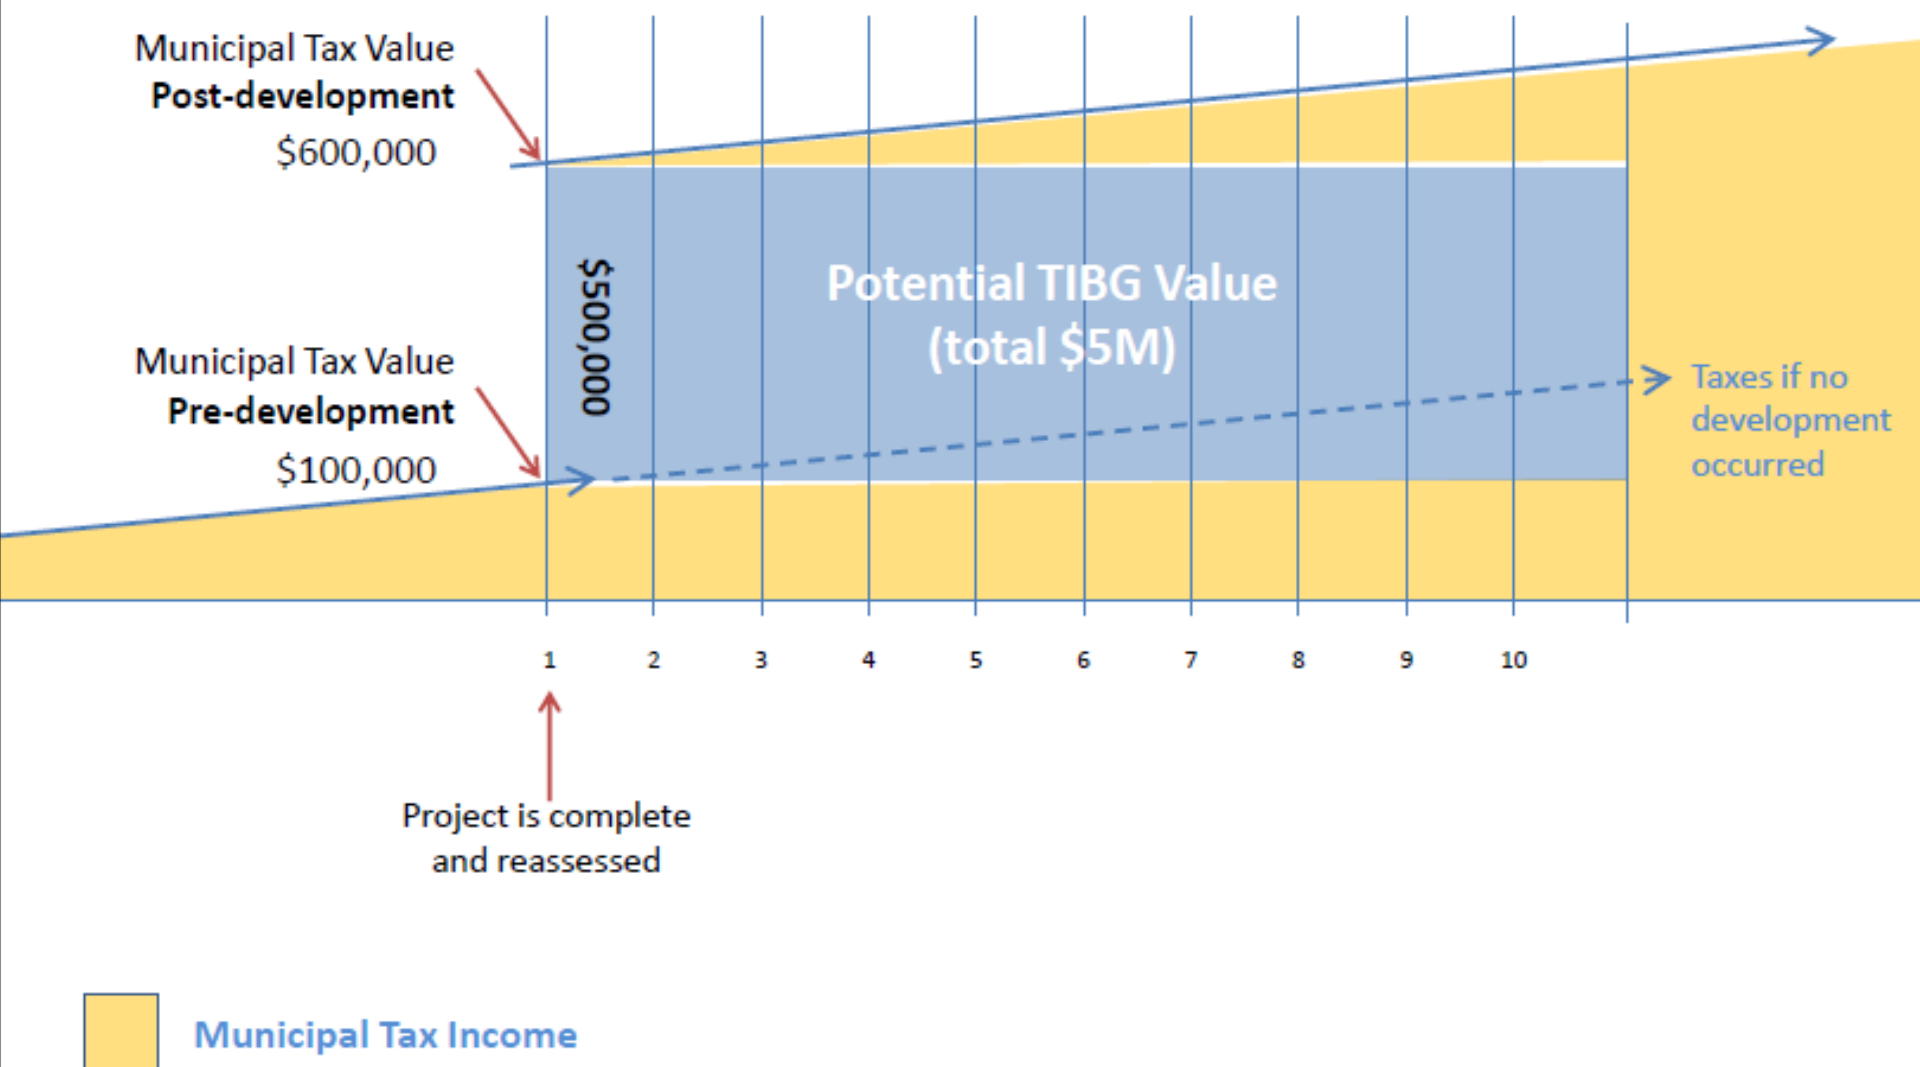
Municipal Tax Value
Post-development
$600,000

Municipal Tax Value
Pre-development
$100,000

$500,000

Potential TIBG Value
(total $5M)

Taxes if no development occurred

1 2 3 4 5 6 7 8 9 10

Project is complete and reassessed

Municipal Tax Income